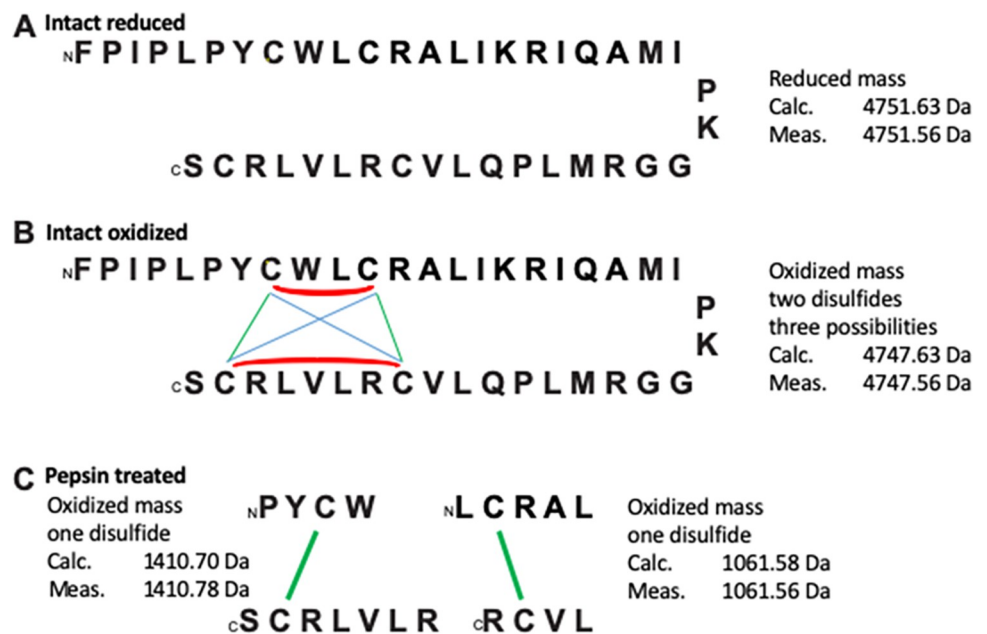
A Intact reduced

NFPIPLPYCWLCRALIKRIQAMI

P
K

CSCRLVLRCVLQPLMRGG

Reduced mass
Calc. 4751.63 Da
Meas. 4751.56 Da

B Intact oxidized

NFPIPLPYCWLCRALIKRIQAMI

P
K

CSCRLVLRCVLQPLMRGG

Oxidized mass
two disulfides
three possibilities
Calc. 4747.63 Da
Meas. 4747.56 Da

C Pepsin treated

Oxidized mass
one disulfide
Calc. 1410.70 Da
Meas. 1410.78 Da

NPYCW

CSCRLVLR

NLCRAL

CRCVL

Oxidized mass
one disulfide
Calc. 1061.58 Da
Meas. 1061.56 Da